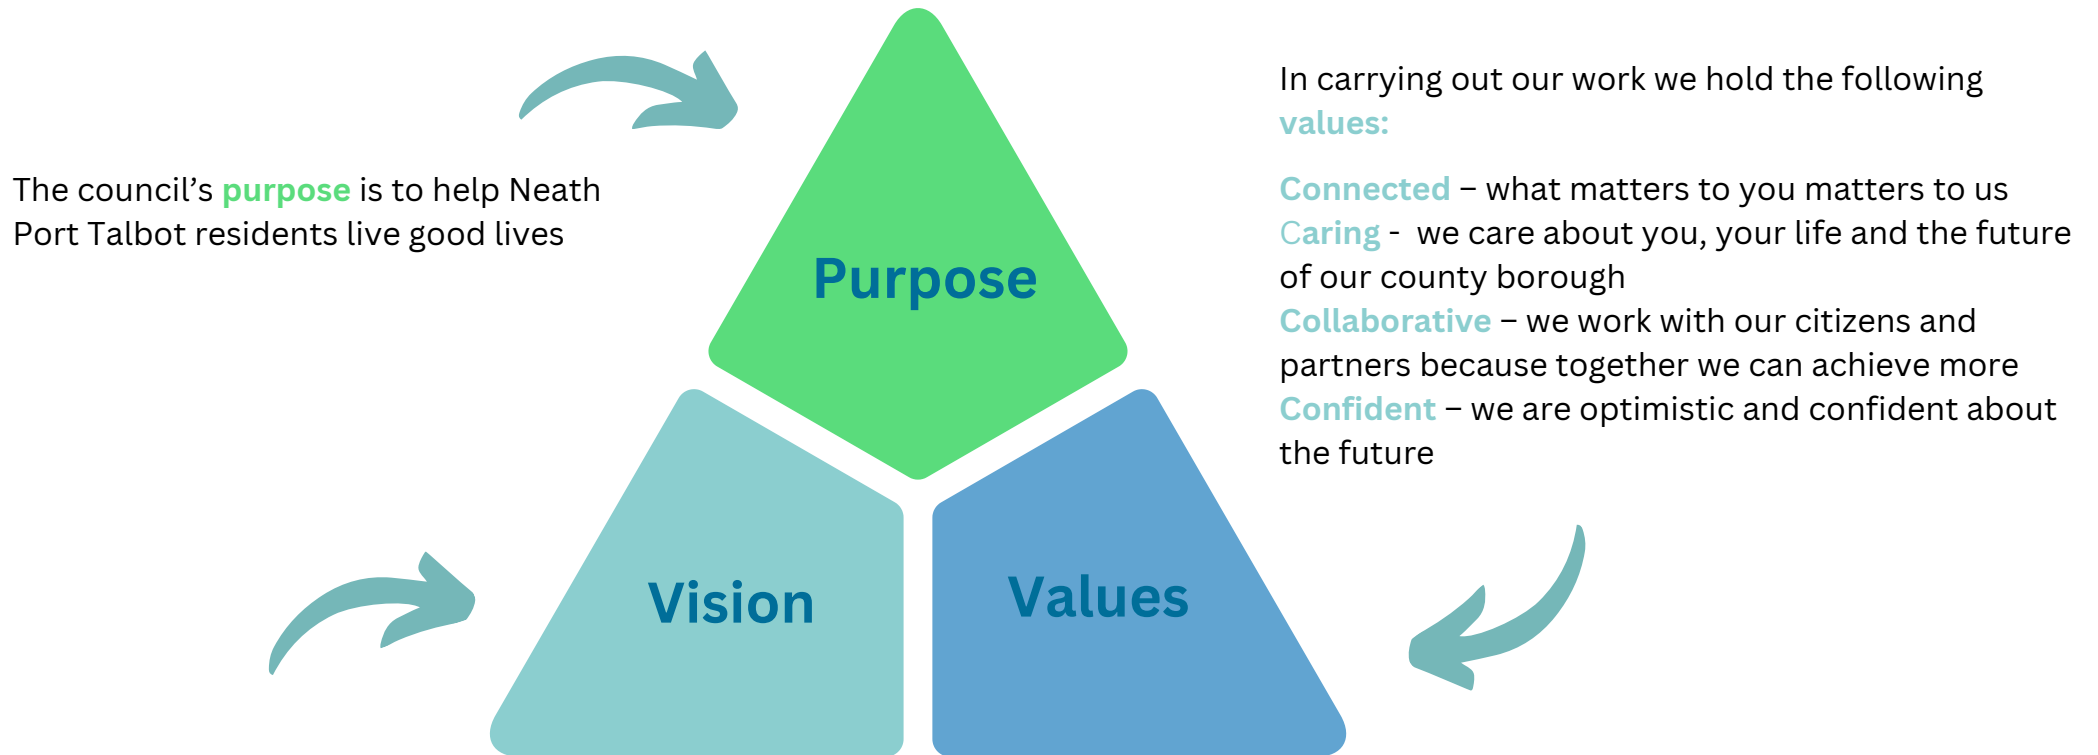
The council's purpose is to help Neath Port Talbot residents live good lives

Purpose

Vision

Values

In carrying out our work we hold the following values:

Connected – what matters to you matters to us
Caring - we care about you, your life and the future of our county borough
Collaborative – we work with our citizens and partners because together we can achieve more
Confident – we are optimistic and confident about the future